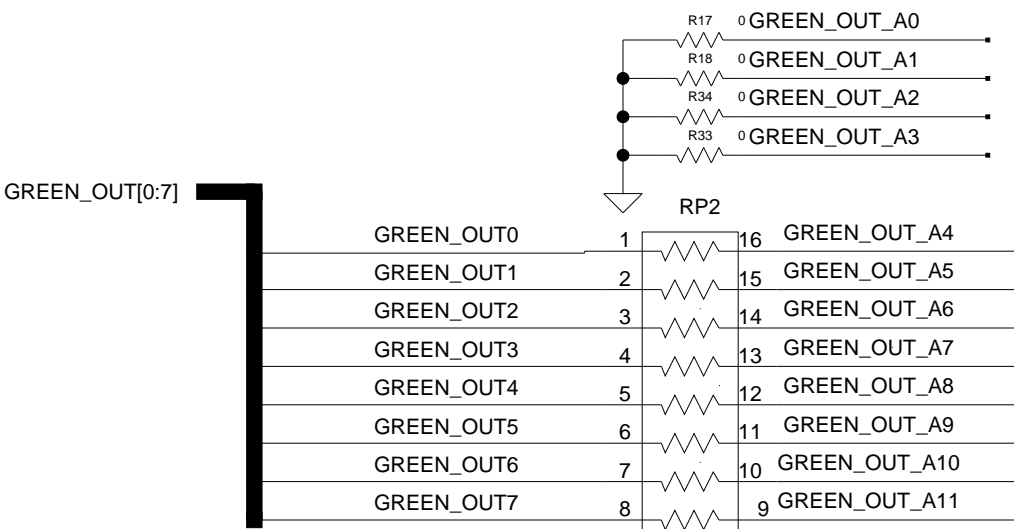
R17 0 GREEN_OUT_A0
R18 0 GREEN_OUT_A1
R34 0 GREEN_OUT_A2
R33 0 GREEN_OUT_A3

GREEN_OUT[0:7]

RP2

GREEN_OUT0 1 16 GREEN_OUT_A4
GREEN_OUT1 2 15 GREEN_OUT_A5
GREEN_OUT2 3 14 GREEN_OUT_A6
GREEN_OUT3 4 13 GREEN_OUT_A7
GREEN_OUT4 5 12 GREEN_OUT_A8
GREEN_OUT5 6 11 GREEN_OUT_A9
GREEN_OUT6 7 10 GREEN_OUT_A10
GREEN_OUT7 8 9 GREEN_OUT_A11